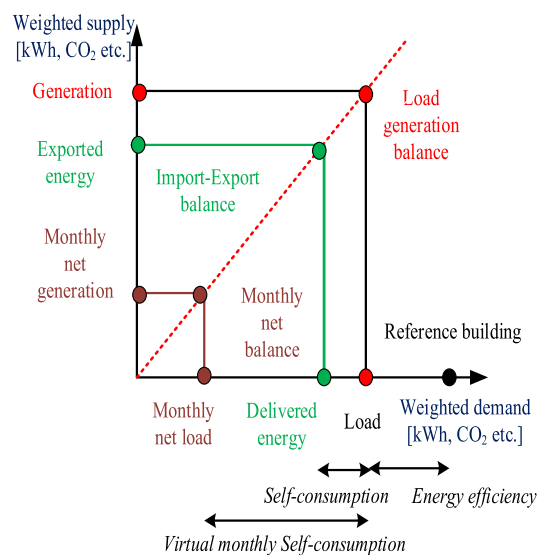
Weighted supply
[kWh, $CO_2$ etc.]

Generation

Load generation balance

Exported energy

Import-Export balance

Monthly net generation

Monthly net balance

Reference building

Monthly net load

Delivered energy

Load

Weighted demand [kWh, $CO_2$ etc.]

Self-consumption

Energy efficiency

Virtual monthly Self-consumption